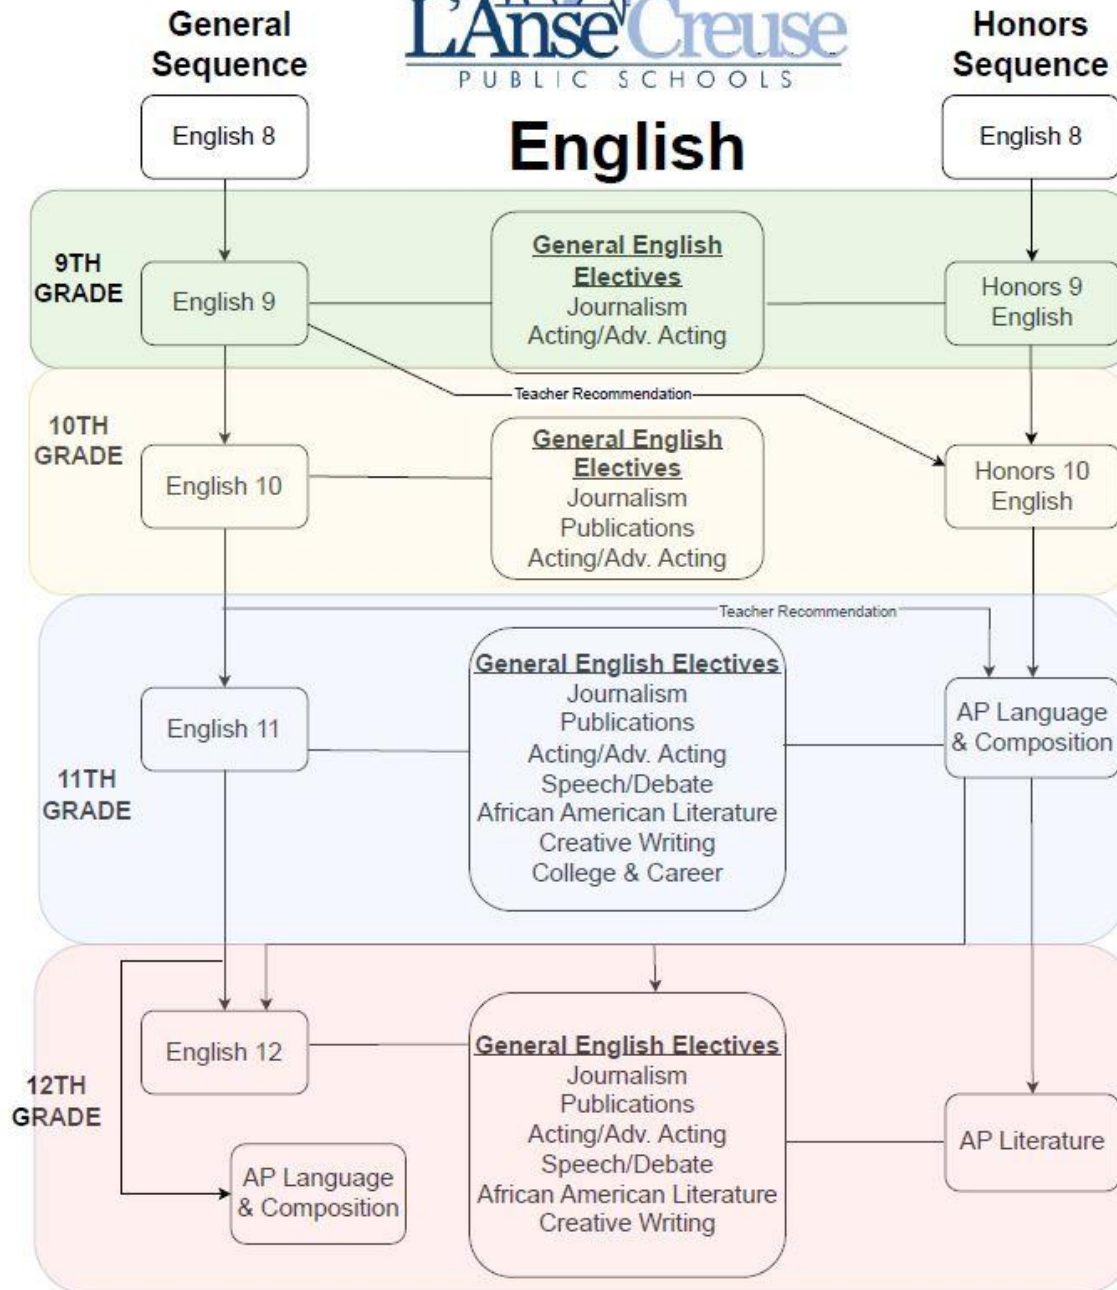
General Sequence

L'Anse Creuse
PUBLIC SCHOOLS

English

Honors Sequence

English 8

English 8

9TH GRADE

English 9

General English Electives
Journalism
Acting/Adv. Acting

Honors 9 English

Teacher Recommendation

10TH GRADE

English 10

General English Electives
Journalism
Publications
Acting/Adv. Acting

Honors 10 English

Teacher Recommendation

English 11

General English Electives
Journalism
Publications
Acting/Adv. Acting
Speech/Debate
African American Literature
Creative Writing
College & Career

AP Language & Composition

11TH GRADE

English 12

General English Electives
Journalism
Publications
Acting/Adv. Acting
Speech/Debate
African American Literature
Creative Writing

12TH GRADE

AP Literature

AP Language & Composition